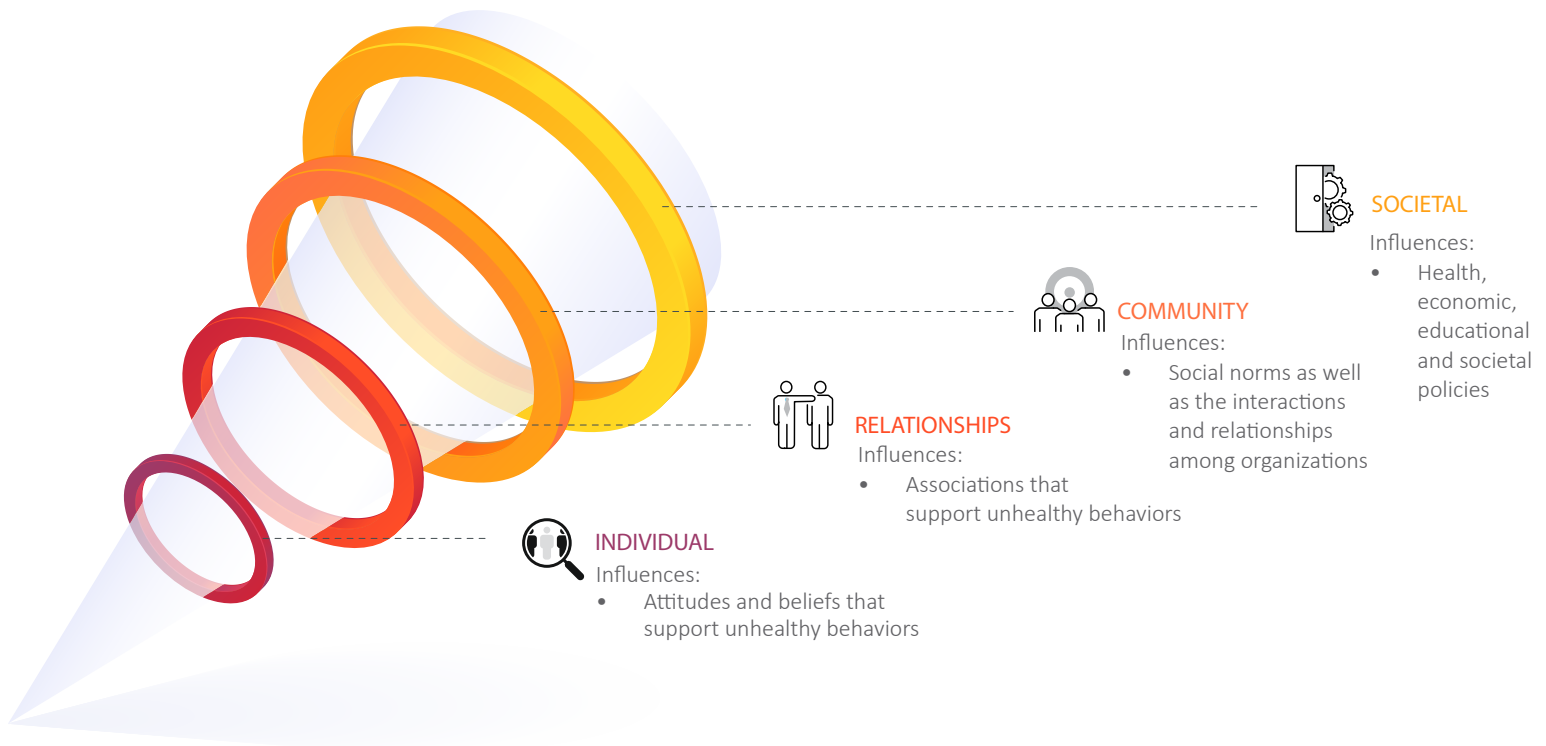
SOCIETAL
Influences:
• Health, economic, educational and societal policies

COMMUNITY
Influences:
• Social norms as well as the interactions and relationships among organizations

RELATIONSHIPS
Influences:
• Associations that support unhealthy behaviors

INDIVIDUAL
Influences:
• Attitudes and beliefs that support unhealthy behaviors